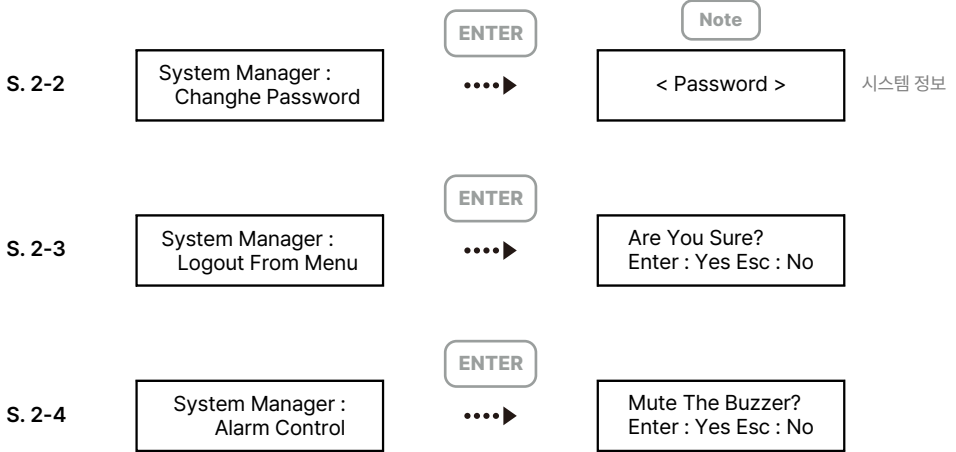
ENTER

Note

S. 2-2

System Manager :
Changhe Password

< Password >

시스템 정보

ENTER

S. 2-3

System Manager :
Logout From Menu

Are You Sure?
Enter : Yes Esc : No

ENTER

S. 2-4

System Manager :
Alarm Control

Mute The Buzzer?
Enter : Yes Esc : No